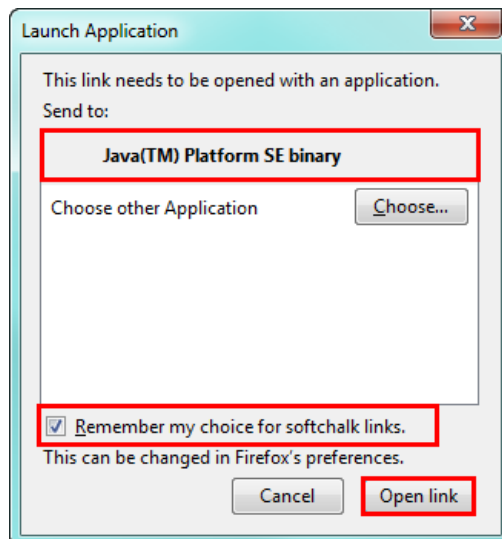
Launch Application

This link needs to be opened with an application.
Send to:

Java(TM) Platform SE binary

Choose other Application

Choose...

Remember my choice for softchalk links.
This can be changed in Firefox's preferences.

Cancel

Open link